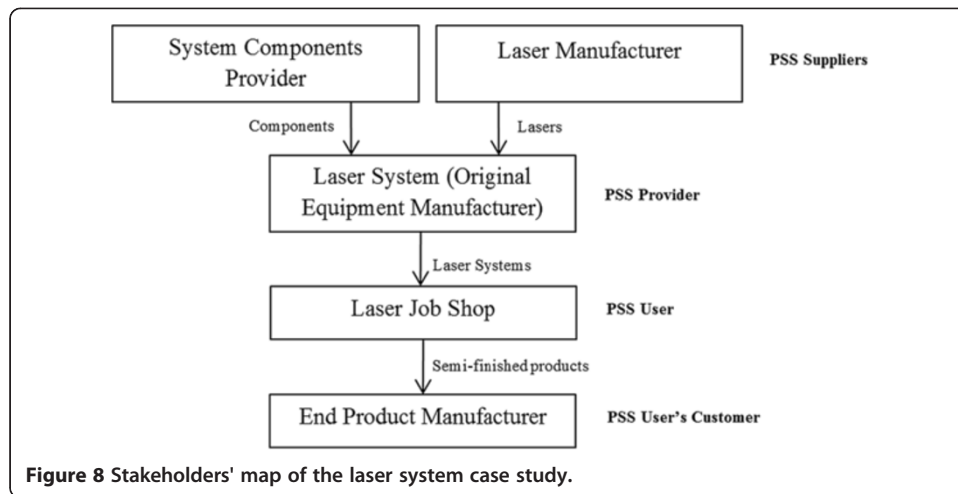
System Components Provider

Laser Manufacturer

PSS Suppliers

Components

Lasers

Laser System (Original Equipment Manufacturer)

PSS Provider

Laser Systems

Laser Job Shop

PSS User

Semi-finished products

End Product Manufacturer

PSS User's Customer

**Figure 8** Stakeholders' map of the laser system case study.